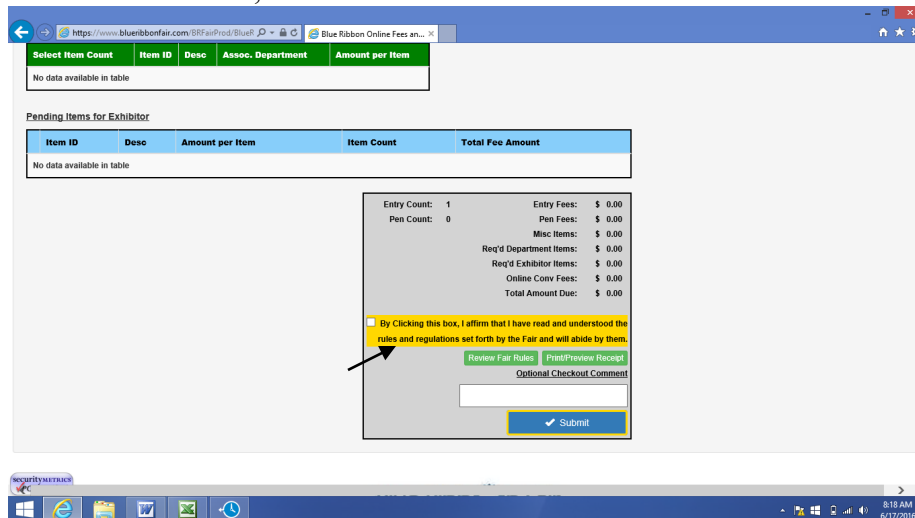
https://www.blueribbonfair.com/BRFairProd/BlueR
Blue Ribbon Online Fees an...

| Select Item Count | Item ID | Desc | Assoc. Department | Amount per Item |
|---|---|---|---|---|
| No data available in table | | | | |

Pending Items for Exhibitor

| Item ID | Desc | Amount per Item | Item Count | Total Fee Amount |
|---|---|---|---|---|
| No data available in table | | | | |

Entry Count: 1
Pen Count: 0
Entry Fees: $ 0.00
Pen Fees: $ 0.00
Misc Items: $ 0.00
Req'd Department Items: $ 0.00
Req'd Exhibitor Items: $ 0.00
Online Conv Fees: $ 0.00
Total Amount Due: $ 0.00

By Clicking this box, I affirm that I have read and understood the rules and regulations set forth by the Fair and will abide by them.

Review Fair Rules
Print/Preview Receipt
Optional Checkout Comment

Submit

securitymetrics

8:18 AM
6/17/201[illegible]